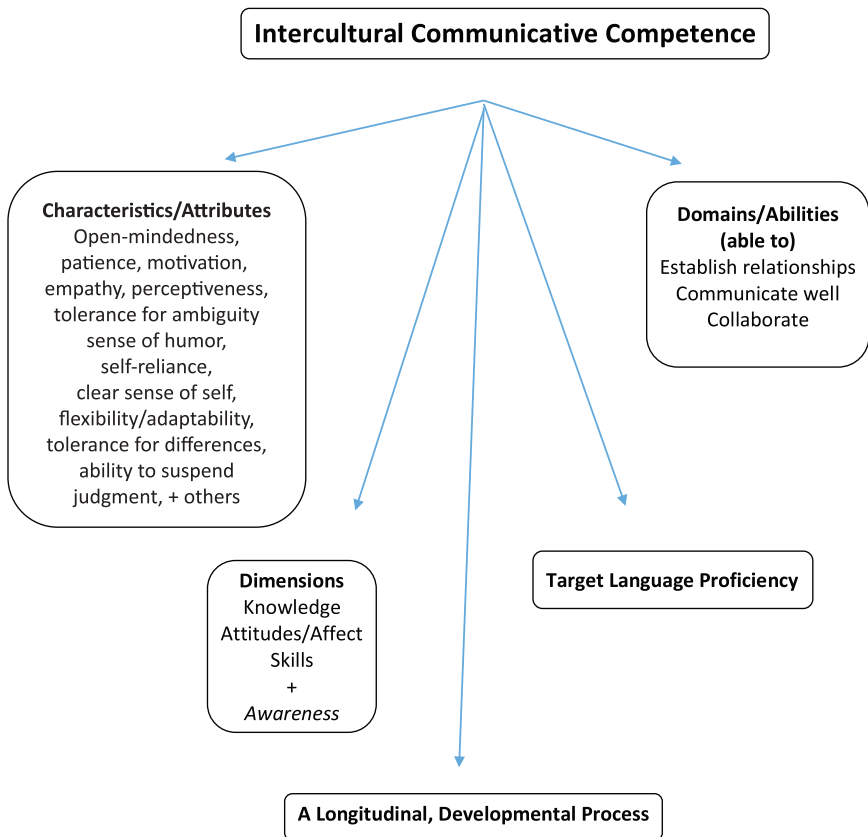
Intercultural Communicative Competence

Characteristics/Attributes
Open-mindedness, patience, motivation, empathy, perceptiveness, tolerance for ambiguity sense of humor, self-reliance, clear sense of self, flexibility/adaptability, tolerance for differences, ability to suspend judgment, + others

Domains/Abilities (able to)
Establish relationships
Communicate well
Collaborate

Dimensions
Knowledge
Attitudes/Affect
Skills
+
*Awareness*

Target Language Proficiency

A Longitudinal, Developmental Process